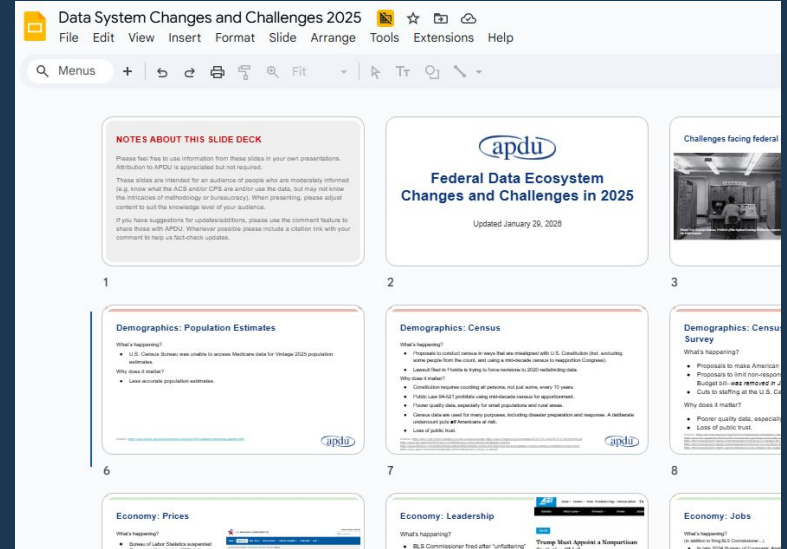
Data System Changes and Challenges 2025
File Edit View Insert Format Slide Arrange Tools Extensions Help
Menus
Fit

NOTES ABOUT THIS SLIDE DECK
Please feel free to use information from these slides in your own presentations. Attribution to APDU is appreciated but not required.
These slides are intended for an audience of people who are moderately informed (e.g. know what the ACS and/or CPS are and/or use the data, but may not know the intricacies of methodology or bureaucracy). When presenting, please adjust content to suit the knowledge level of your audience.
If you have suggestions for updates/additions, please use the comment feature to share those with APDU. Whenever possible please include a citation link with your comment to help us fact-check updates.

1

apdu
Federal Data Ecosystem Changes and Challenges in 2025
Updated January 29, 2026

2

Challenges facing federal

3

Demographics: Population Estimates
What's happening?
U.S. Census Bureau was unable to access Medicare data for Vintage 2025 population estimates.
Why does it matter?
Less accurate population estimates.
apdu

6

Demographics: Census
What's happening?
Proposals to conduct census in ways that are misaligned with U.S. Constitution (incl. excluding some people from the count, and using a mid-decade census to reapportion Congress).
Lawsuit filed in Florida is trying to force revisions to 2020 redistricting data.
Why does it matter?
Constitution requires counting all persons, not just some, every 10 years.
Public Law 94-521 prohibits using mid-decade census for apportionment.
Poorer quality data, especially for small populations and rural areas.
Census data are used for many purposes, including disaster preparation and response. A deliberate undercount puts all Americans at risk.
Loss of public trust.
apdu

7

Demographics: Census Survey
What's happening?
Proposals to make American
Proposals to limit non-respo
Budget bill- was removed in J
Cuts to staffing at the U.S. C
Why does it matter?
Poorer quality data, especially
Loss of public trust.

8

Economy: Prices
What's happening?
Bureau of Labor Statistics suspended

Economy: Leadership
What's happening?
BLS Commissioner fired after "unflattering"
Trump Must Appoint a Nonpartisan

Economy: Jobs
What's happening?